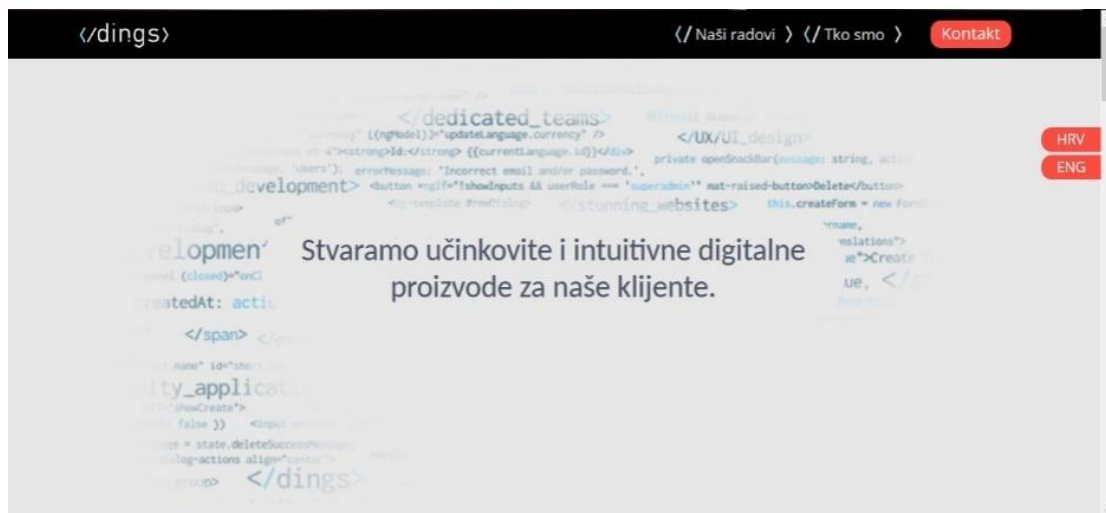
‹/dings›

‹/ Naši radovi › ‹/ Tko smo › Kontakt

HRV
ENG

</dedicated_teams>
{{ngModel)}="updateLanguage.currency" />
"><strong>Id:</strong> {{currentLanguage.id}}</div>
'Users'); errorMessage: 'Incorrect email and/or password.',
</UX/UI_design>
private openSnackBar(message: string, actio
_development> <button *ngIf="!showInputs && userRole === 'superadmin'" mat-raised-button>Delete</button>
<ng-template #rowDialog> </stunning_websites> this.createForm = new Form
velopmen
(closed)="onCl
createdAt: acti
</span>
ity_applica
"showCreate">
false })
age = state.deleteSuccessMessage
dialog-actions align="center">
group> </dings>

Stvaramo učinkovite i intuitivne digitalne proizvode za naše klijente.

rname,
nslations">
e">Create
ue, </